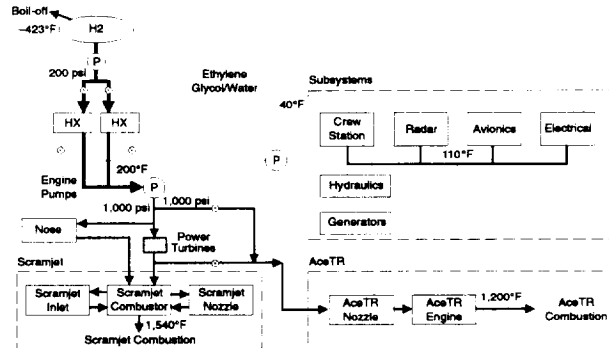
Boil-off
–423°F
H2
P
200 psi
Ethylene Glycol/Water
Subsystems
40°F
HX
HX
Crew Station
Radar
Avionics
Electrical
110°F
P
200°F
Engine Pumps
P
Hydraulics
1,000 psi
1,000 psi
Generators
Nose
Power Turbines
Scramjet
AceTR
Scramjet Inlet
Scramjet Combustor
Scramjet Nozzle
AceTR Nozzle
AceTR Engine
1,200°F
AceTR Combustion
1,540°F
Scramjet Combustion